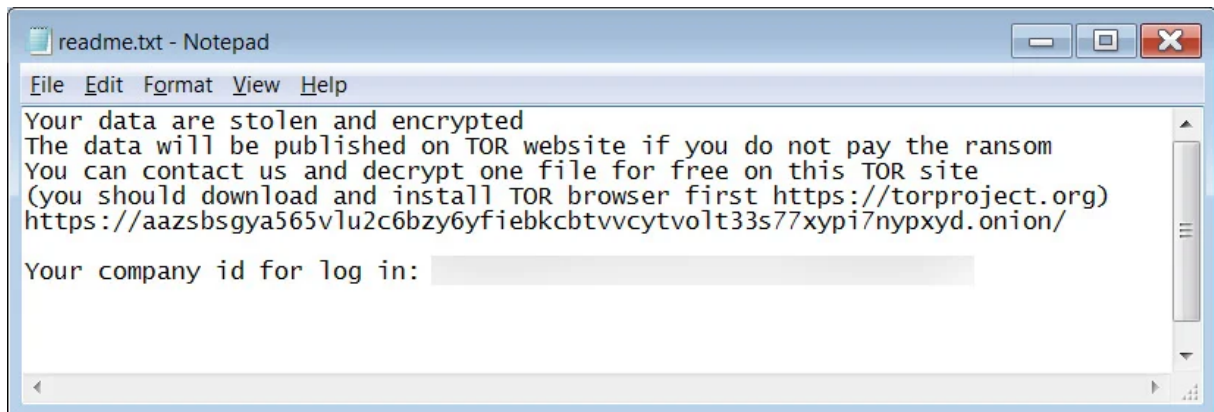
readme.txt - Notepad

File Edit Format View Help

Your data are stolen and encrypted
The data will be published on TOR website if you do not pay the ransom
You can contact us and decrypt one file for free on this TOR site
(you should download and install TOR browser first https://torproject.org)
https://aazsbsgya565vlu2c6bzy6yfiebkcbtvvcytvolt33s77xypi7nypxyd.onion/

Your company id for log in: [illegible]